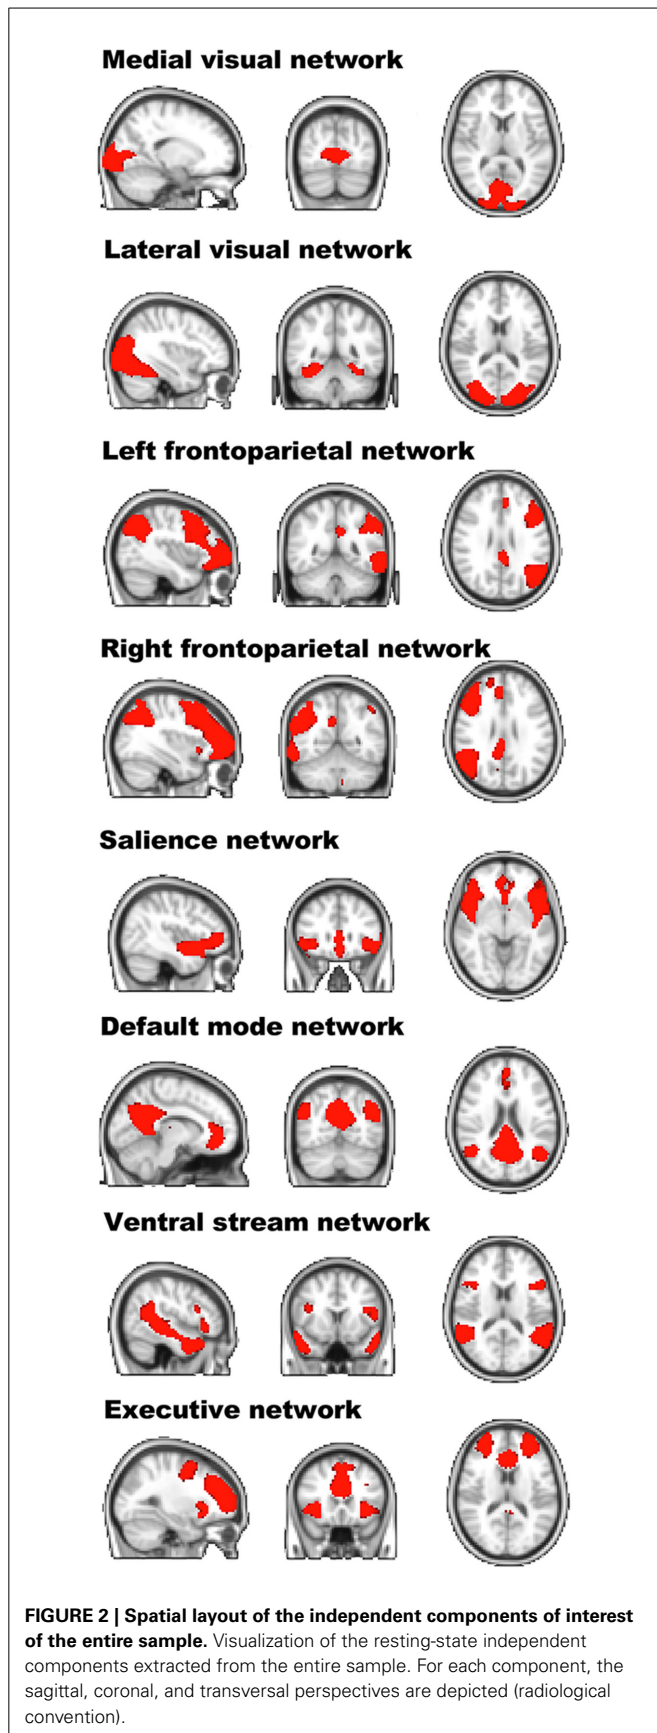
Medial visual network

Lateral visual network

Left frontoparietal network

Right frontoparietal network

Salience network

Default mode network

Ventral stream network

Executive network

**FIGURE 2 | Spatial layout of the independent components of interest of the entire sample.** Visualization of the resting-state independent components extracted from the entire sample. For each component, the sagittal, coronal, and transversal perspectives are depicted (radiological convention).